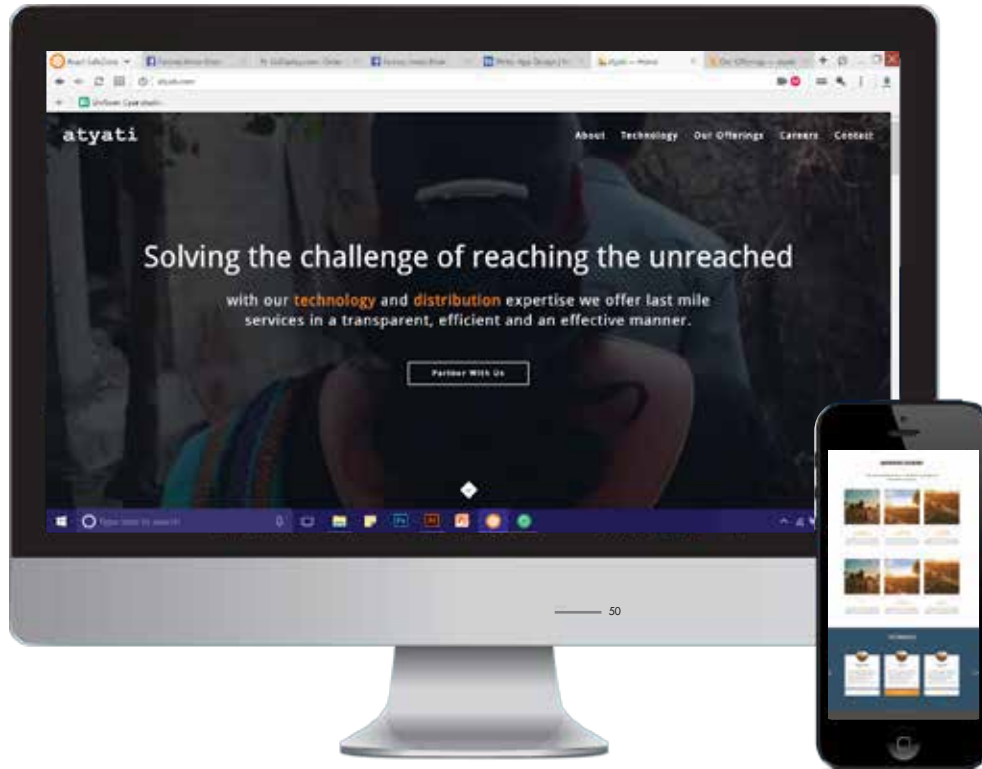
atyati

About Technology Our Offerings Careers Contact

Solving the challenge of reaching the unreached

with our technology and distribution expertise we offer last mile services in a transparent, efficient and an effective manner.

Partner With Us

Type here to search

50